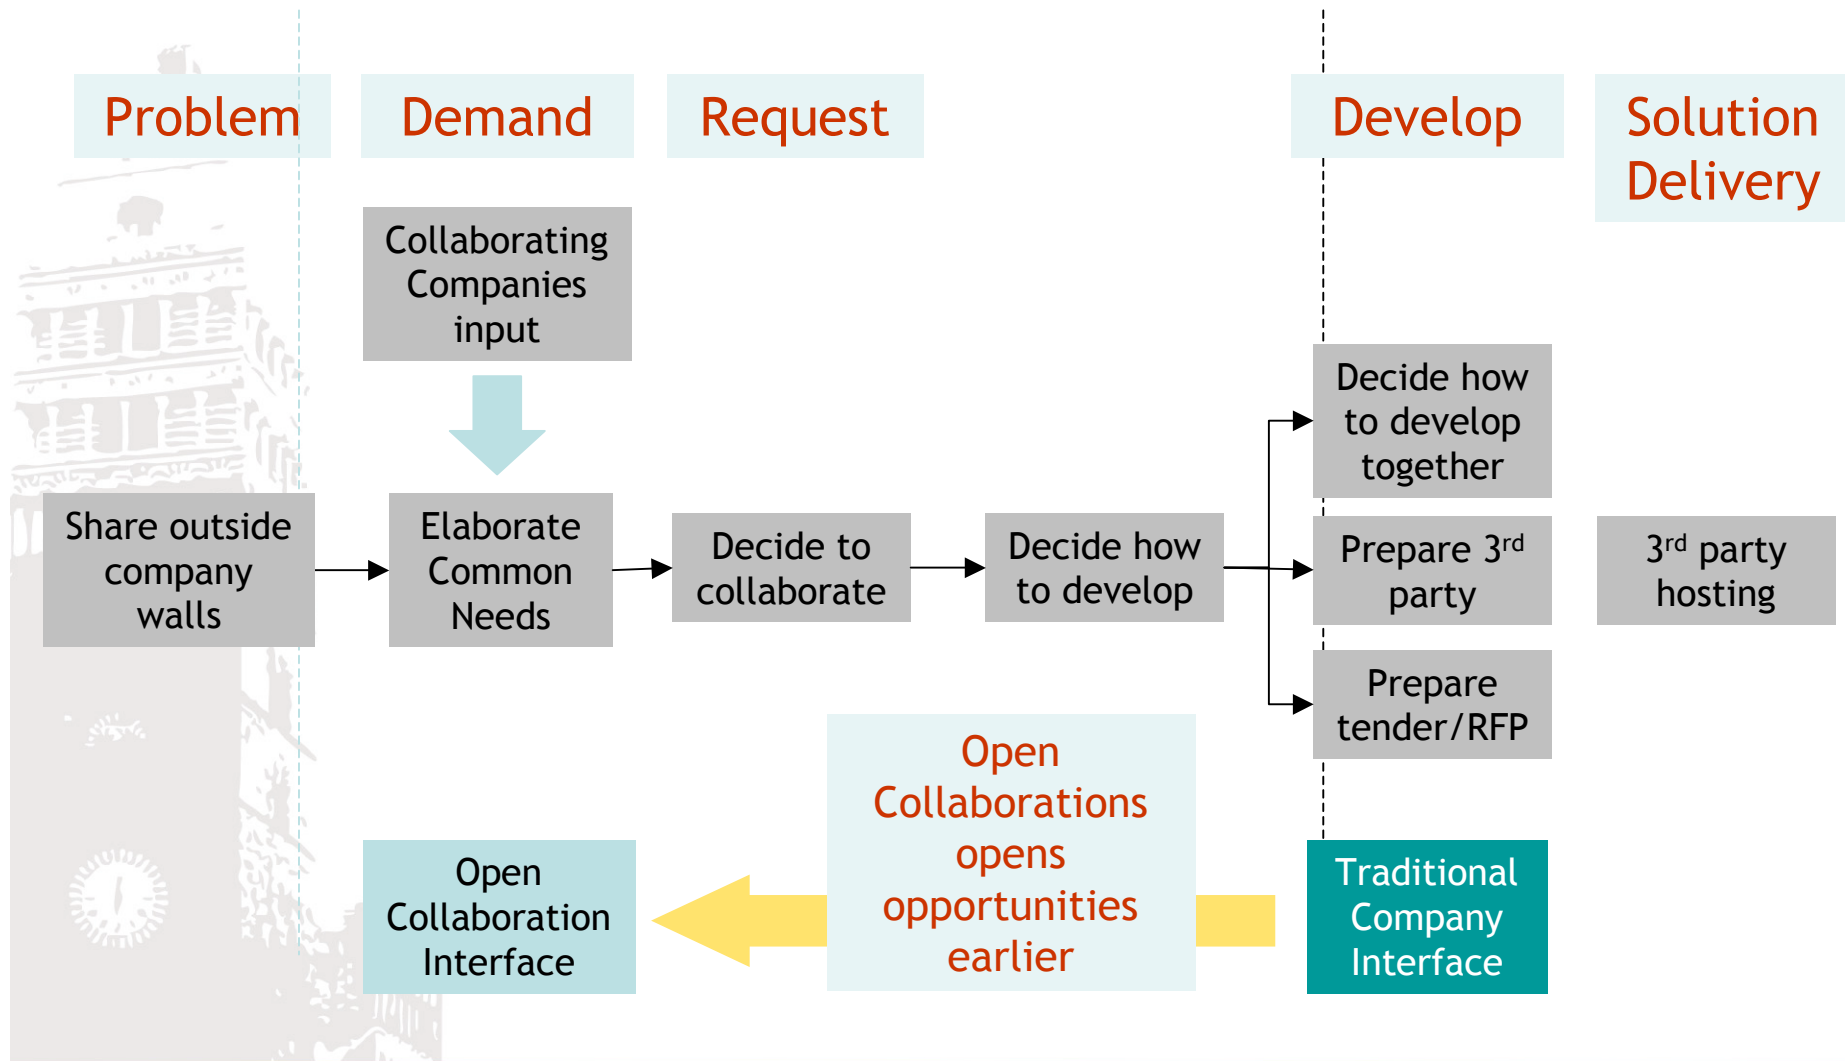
Problem

Demand

Request

Develop

Solution Delivery

Collaborating Companies input

Share outside company walls

Elaborate Common Needs

Decide to collaborate

Decide how to develop

Decide how to develop together

Prepare 3$^{rd}$ party

Prepare tender/RFP

3$^{rd}$ party hosting

Open Collaborations opens opportunities earlier

Open Collaboration Interface

Traditional Company Interface